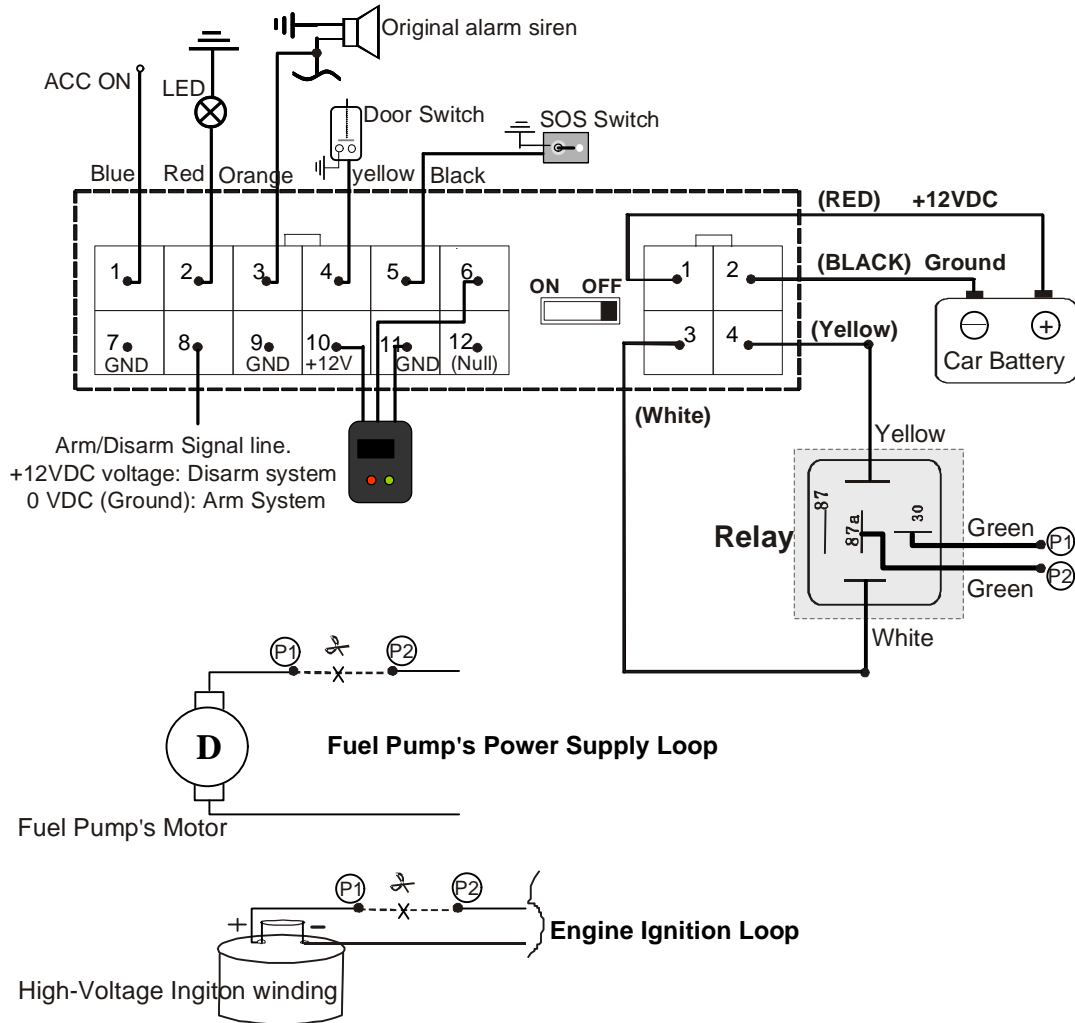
Original alarm siren

ACC ON

LED

Door Switch

SOS Switch

Blue Red Orange yellow Black

(RED) +12VDC

1 2 3 4 5 6

7 GND 8 9 GND 10 +12V 11 GND 12 (Null)

ON OFF

1 2 (BLACK) Ground

3 4 (Yellow)

$\ominus$ $\oplus$
Car Battery

(White)

Arm/Disarm Signal line.
+12VDC voltage: Disarm system
0 VDC (Ground): Arm System

Yellow

87

87a

30

Relay

Green P1

Green P2

White

P1 P2

D

Fuel Pump's Power Supply Loop

Fuel Pump's Motor

P1 P2

+ −

Engine Ignition Loop

High-Voltage Ingiton winding